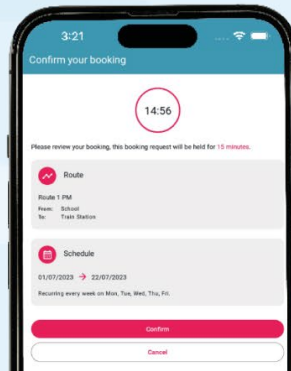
3:21

Confirm your booking

14:56

Please review your booking, this booking request will be held for 15 minutes.

Route

Route 1 PM
From: School
To: Train Station

Schedule

01/07/2023 → 22/07/2023

Recurring every week on Mon, Tue, Wed, Thu, Fri.

Confirm

Cancel